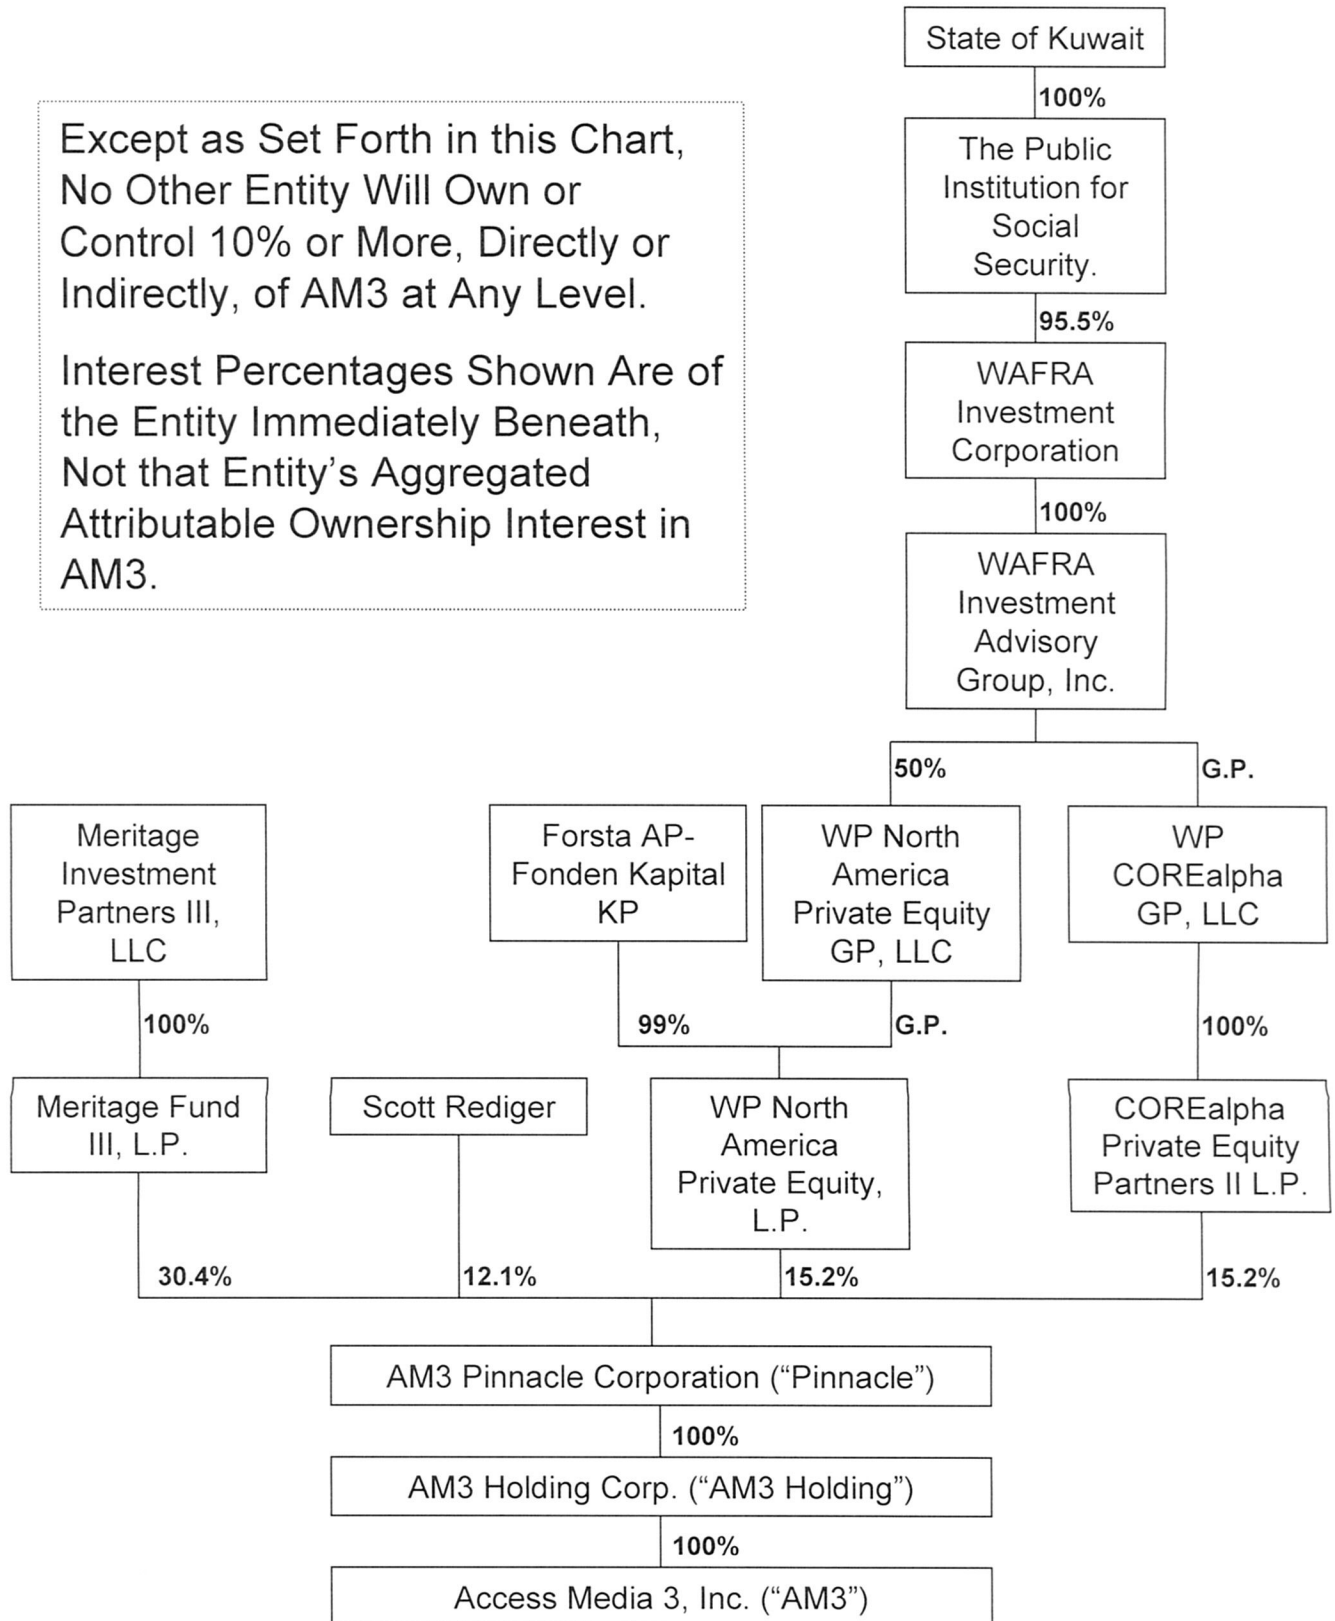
Except as Set Forth in this Chart, No Other Entity Will Own or Control 10% or More, Directly or Indirectly, of AM3 at Any Level.

Interest Percentages Shown Are of the Entity Immediately Beneath, Not that Entity's Aggregated Attributable Ownership Interest in AM3.

State of Kuwait

100%

The Public Institution for Social Security.

95.5%

WAFRA Investment Corporation

100%

WAFRA Investment Advisory Group, Inc.

50%

G.P.

Meritage Investment Partners III, LLC

Forsta AP-Fonden Kapital KP

WP North America Private Equity GP, LLC

WP COREalpha GP, LLC

100%

99%

G.P.

100%

Meritage Fund III, L.P.

Scott Rediger

WP North America Private Equity, L.P.

COREalpha Private Equity Partners II L.P.

30.4%

12.1%

15.2%

15.2%

AM3 Pinnacle Corporation ("Pinnacle")

100%

AM3 Holding Corp. ("AM3 Holding")

100%

Access Media 3, Inc. ("AM3")